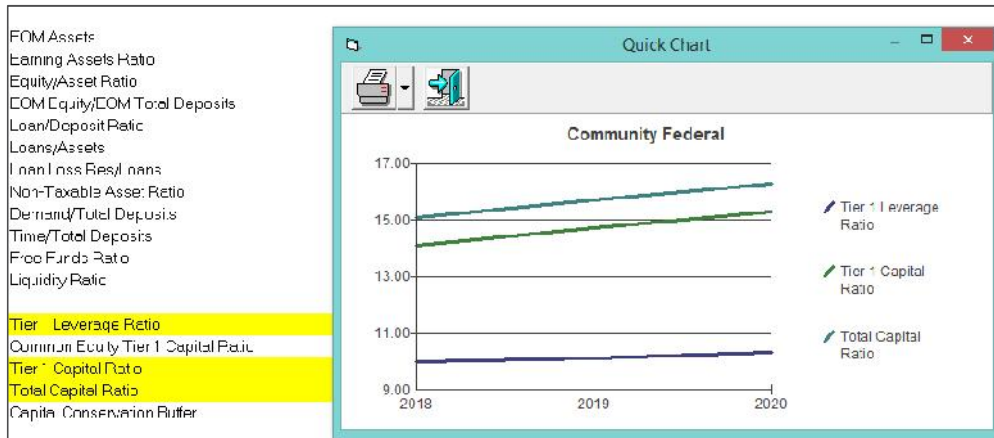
EOM Assets
Earning Assets Ratio
Equity/Asset Ratio
EOM Equity/EOM Total Deposits
Loan/Deposit Ratio
Loans/Assets
Loan Loss Res/Loans
Non-Taxable Asset Ratio
Demand/Total Deposits
Time/Total Deposits
Free Funds Ratio
Liquidity Ratio

Tier Leverage Ratio
Common Equity Tier 1 Capital Ratio
Tier 1 Capital Ratio
Total Capital Ratio
Capital Conservation Buffer

Quick Chart

Community Federal

17.00
15.00
13.00
11.00
9.00
2018
2019
2020

Tier 1 Leverage Ratio
Tier 1 Capital Ratio
Total Capital Ratio